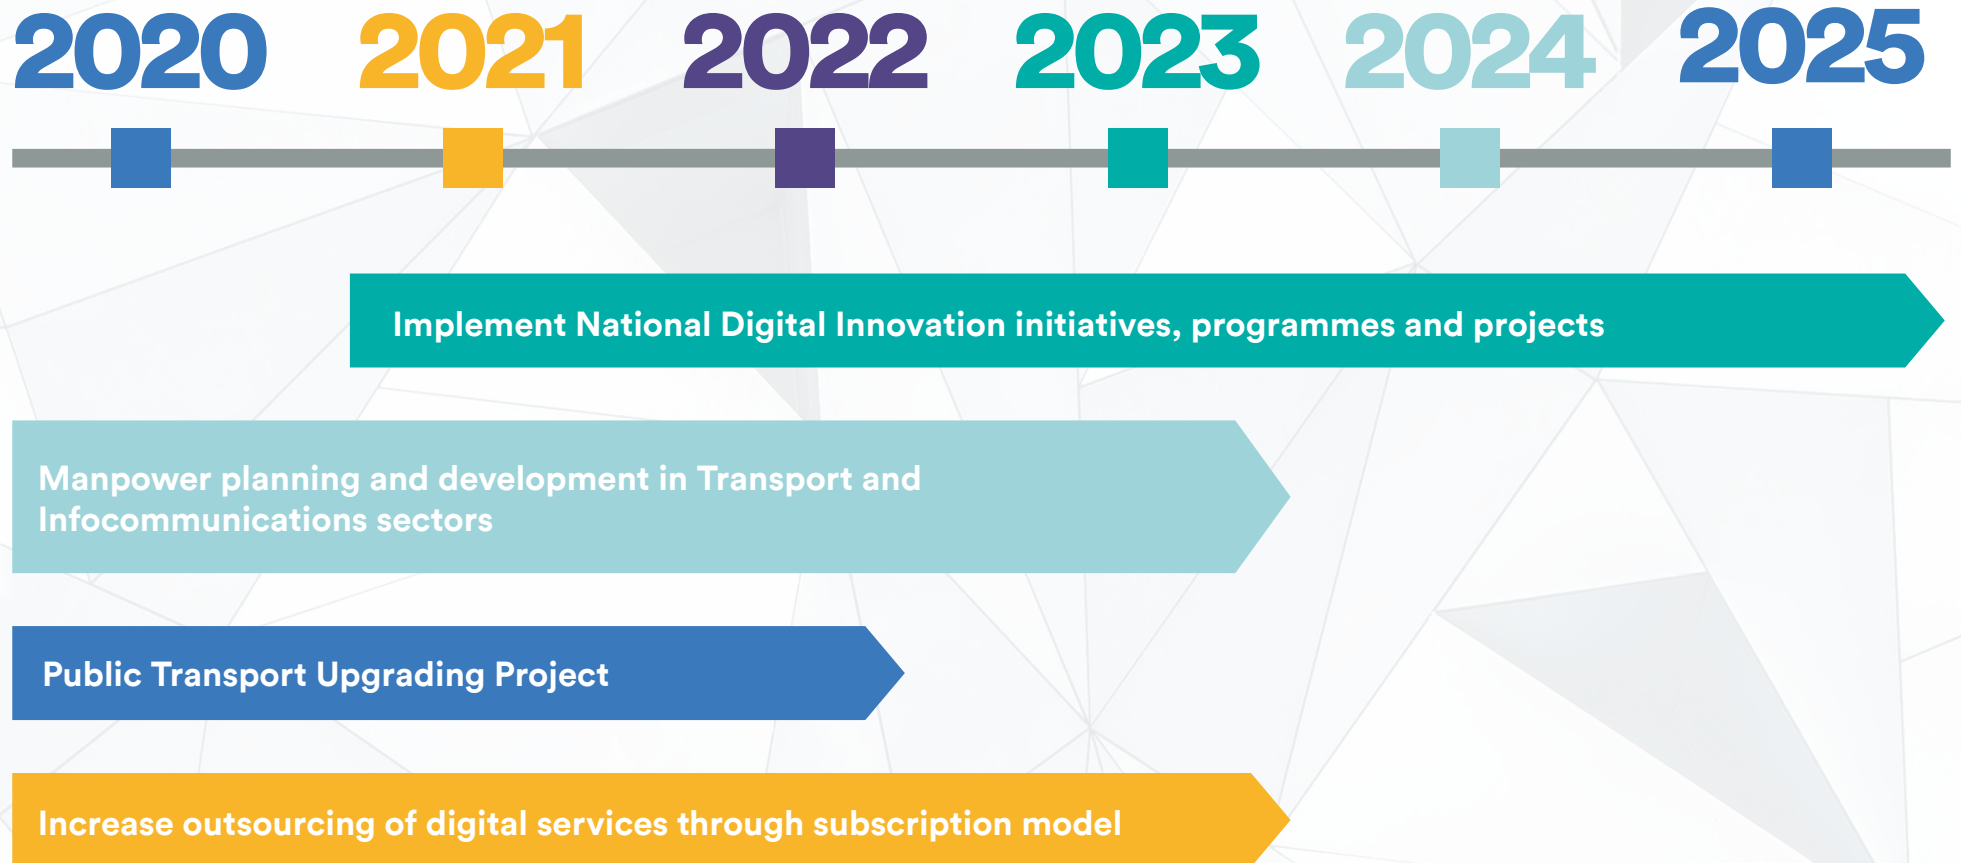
2020 2021 2022 2023 2024 2025

Implement National Digital Innovation initiatives, programmes and projects

Manpower planning and development in Transport and Infocommunications sectors

Public Transport Upgrading Project

Increase outsourcing of digital services through subscription model